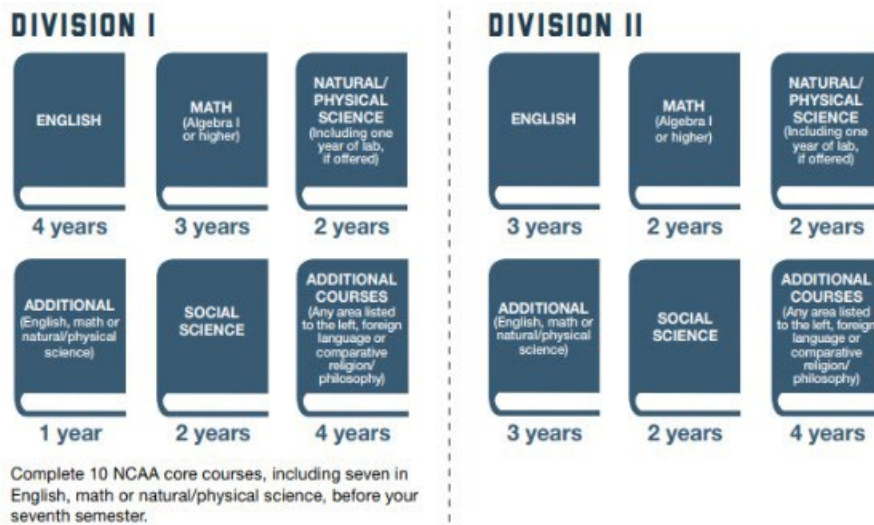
DIVISION I

ENGLISH

4 years

MATH
(Algebra I or higher)

3 years

NATURAL/ PHYSICAL SCIENCE
(Including one year of lab, if offered)

2 years

ADDITIONAL
(English, math or natural/physical science)

1 year

SOCIAL SCIENCE

2 years

ADDITIONAL COURSES
(Any area listed to the left, foreign language or comparative religion/ philosophy)

4 years

Complete 10 NCAA core courses, including seven in English, math or natural/physical science, before your seventh semester.

DIVISION II

ENGLISH

3 years

MATH
(Algebra I or higher)

2 years

NATURAL/ PHYSICAL SCIENCE
(Including one year of lab, if offered)

2 years

ADDITIONAL
(English, math or natural/physical science)

3 years

SOCIAL SCIENCE

2 years

ADDITIONAL COURSES
(Any area listed to the left, foreign language or comparative religion/ philosophy)

4 years